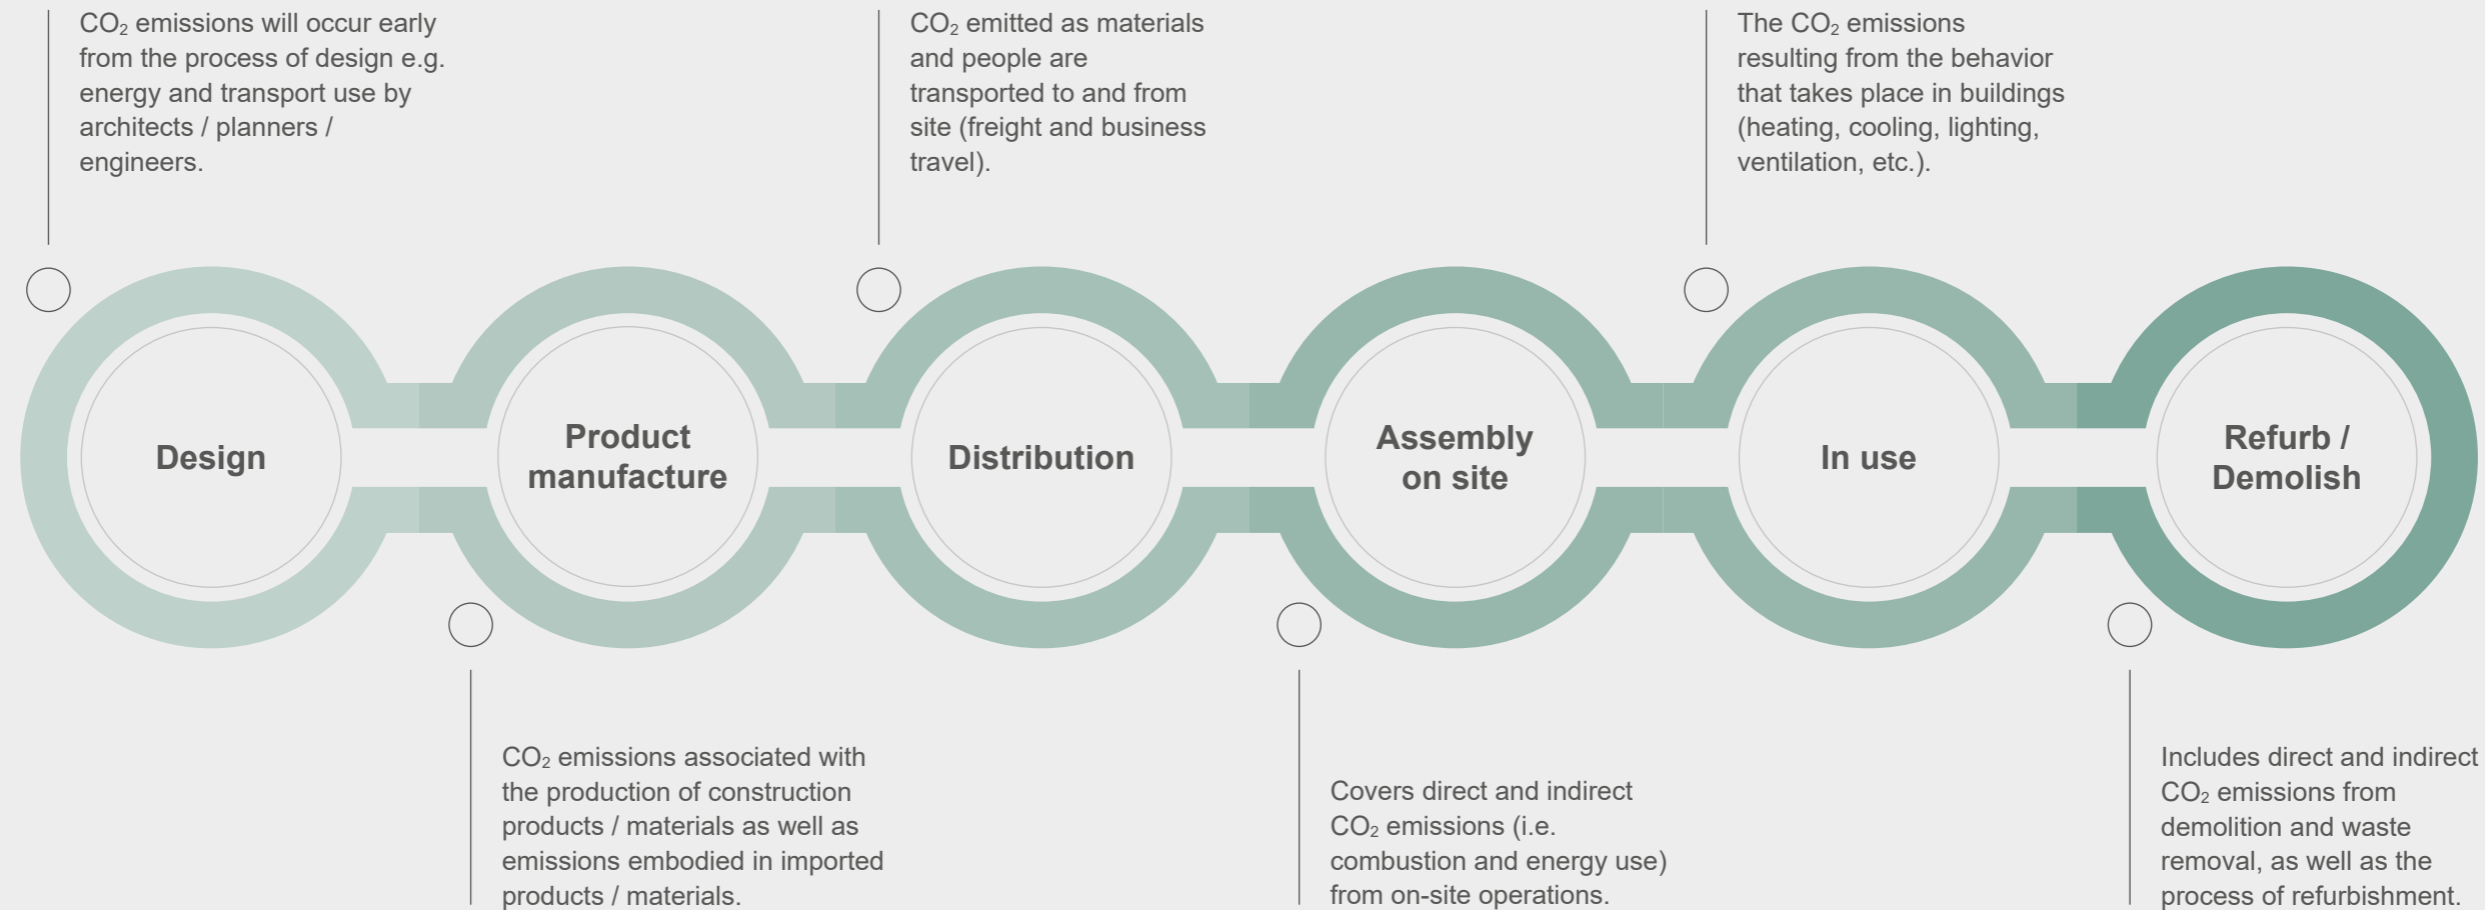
$CO_2$ emissions will occur early from the process of design e.g. energy and transport use by architects / planners / engineers.

$CO_2$ emitted as materials and people are transported to and from site (freight and business travel).

The $CO_2$ emissions resulting from the behavior that takes place in buildings (heating, cooling, lighting, ventilation, etc.).

Design

Product manufacture

Distribution

Assembly on site

In use

Refurb / Demolish

$CO_2$ emissions associated with the production of construction products / materials as well as emissions embodied in imported products / materials.

Covers direct and indirect $CO_2$ emissions (i.e. combustion and energy use) from on-site operations.

Includes direct and indirect $CO_2$ emissions from demolition and waste removal, as well as the process of refurbishment.